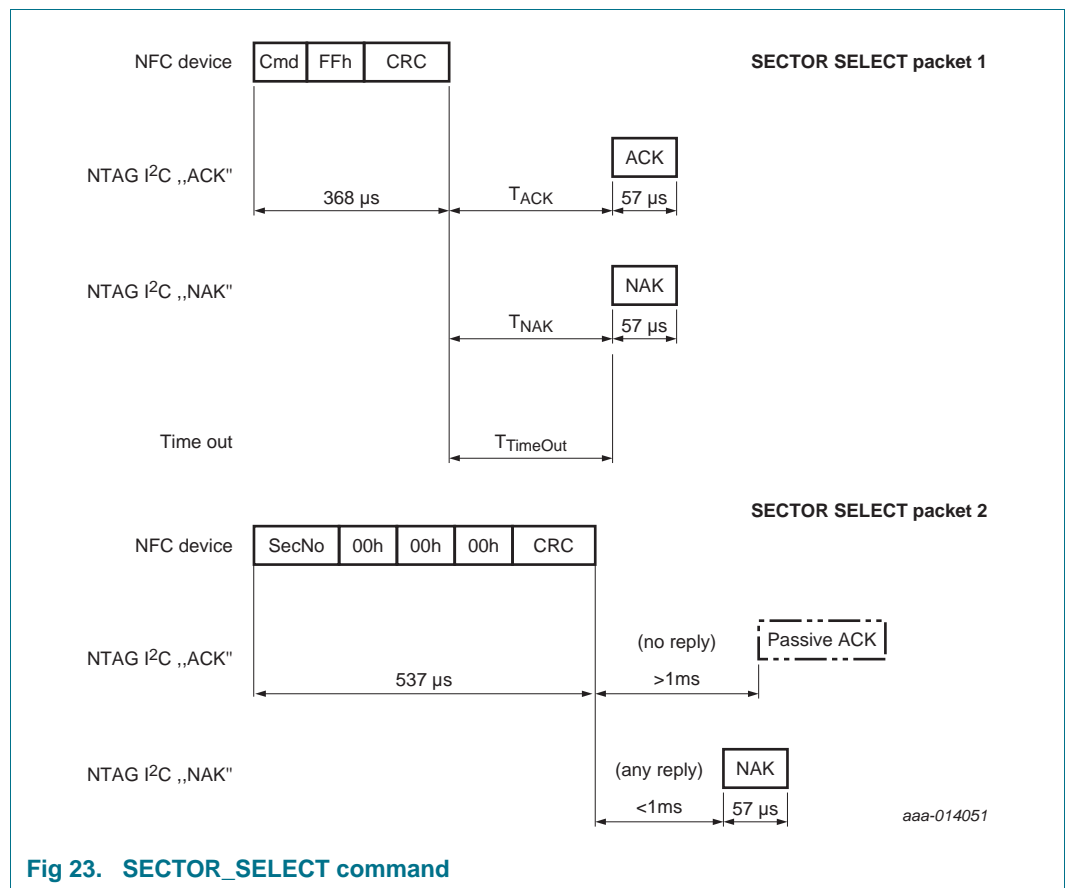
NFC device
Cmd FFh CRC
SECTOR SELECT packet 1
NTAG I$^2$C ,,ACK''
ACK
368 µs
$T_{ACK}$
57 µs
NTAG I$^2$C ,,NAK''
NAK
$T_{NAK}$
57 µs
Time out
$T_{TimeOut}$
SECTOR SELECT packet 2
NFC device
SecNo 00h 00h 00h CRC
NTAG I$^2$C ,,ACK''
(no reply)
Passive ACK
537 µs
>1ms
NTAG I$^2$C ,,NAK''
(any reply)
NAK
<1ms
57 µs
aaa-014051
Fig 23. SECTOR_SELECT command